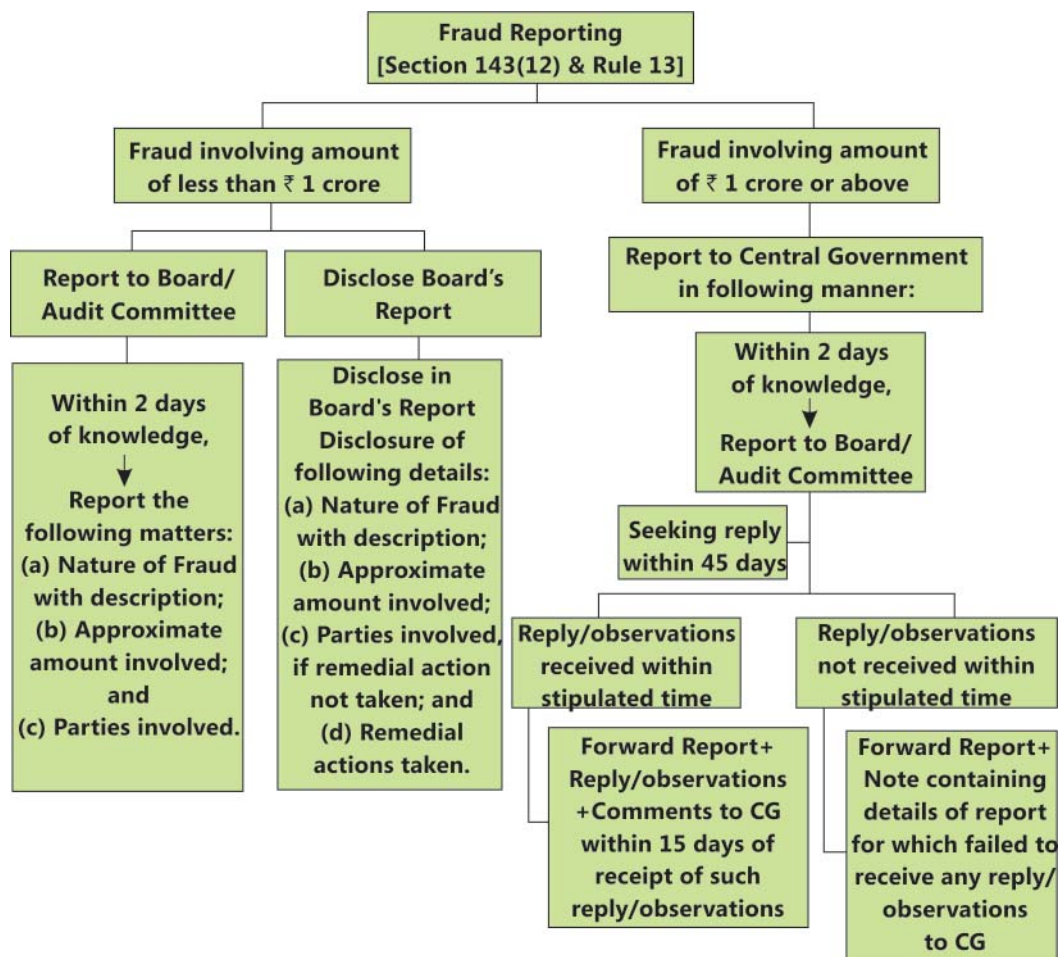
Fraud Reporting
[Section 143(12) & Rule 13]

Fraud involving amount of less than ₹ 1 crore

Fraud involving amount of ₹ 1 crore or above

Report to Board/ Audit Committee

Disclose Board's Report

Within 2 days of knowledge,

Report the following matters:
(a) Nature of Fraud with description;
(b) Approximate amount involved; and
(c) Parties involved.

Disclose in Board's Report Disclosure of following details:
(a) Nature of Fraud with description;
(b) Approximate amount involved;
(c) Parties involved, if remedial action not taken; and
(d) Remedial actions taken.

Report to Central Government in following manner:

Within 2 days of knowledge,

Report to Board/ Audit Committee

Seeking reply within 45 days

Reply/observations received within stipulated time

Reply/observations not received within stipulated time

Forward Report+ Reply/observations +Comments to CG within 15 days of receipt of such reply/observations

Forward Report+ Note containing details of report for which failed to receive any reply/ observations to CG